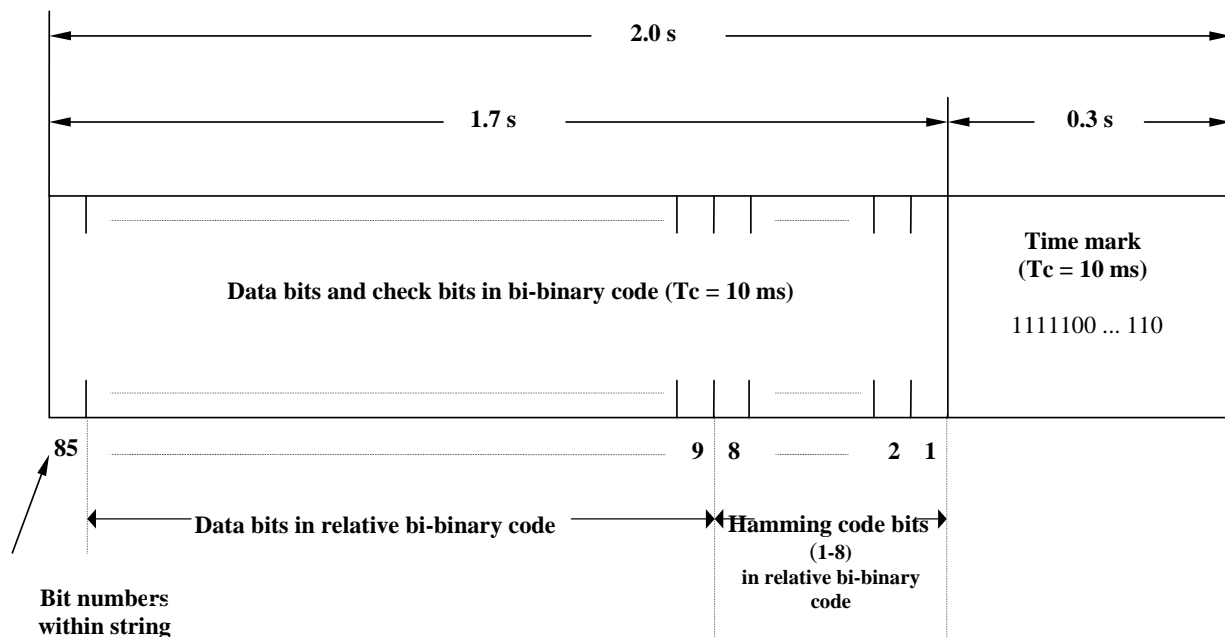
2.0 s

1.7 s

0.3 s

Data bits and check bits in bi-binary code (Tc = 10 ms)

Time mark (Tc = 10 ms)

1111100 ... 110

85

9

8

2

1

Data bits in relative bi-binary code

Hamming code bits (1-8) in relative bi-binary code

Bit numbers within string